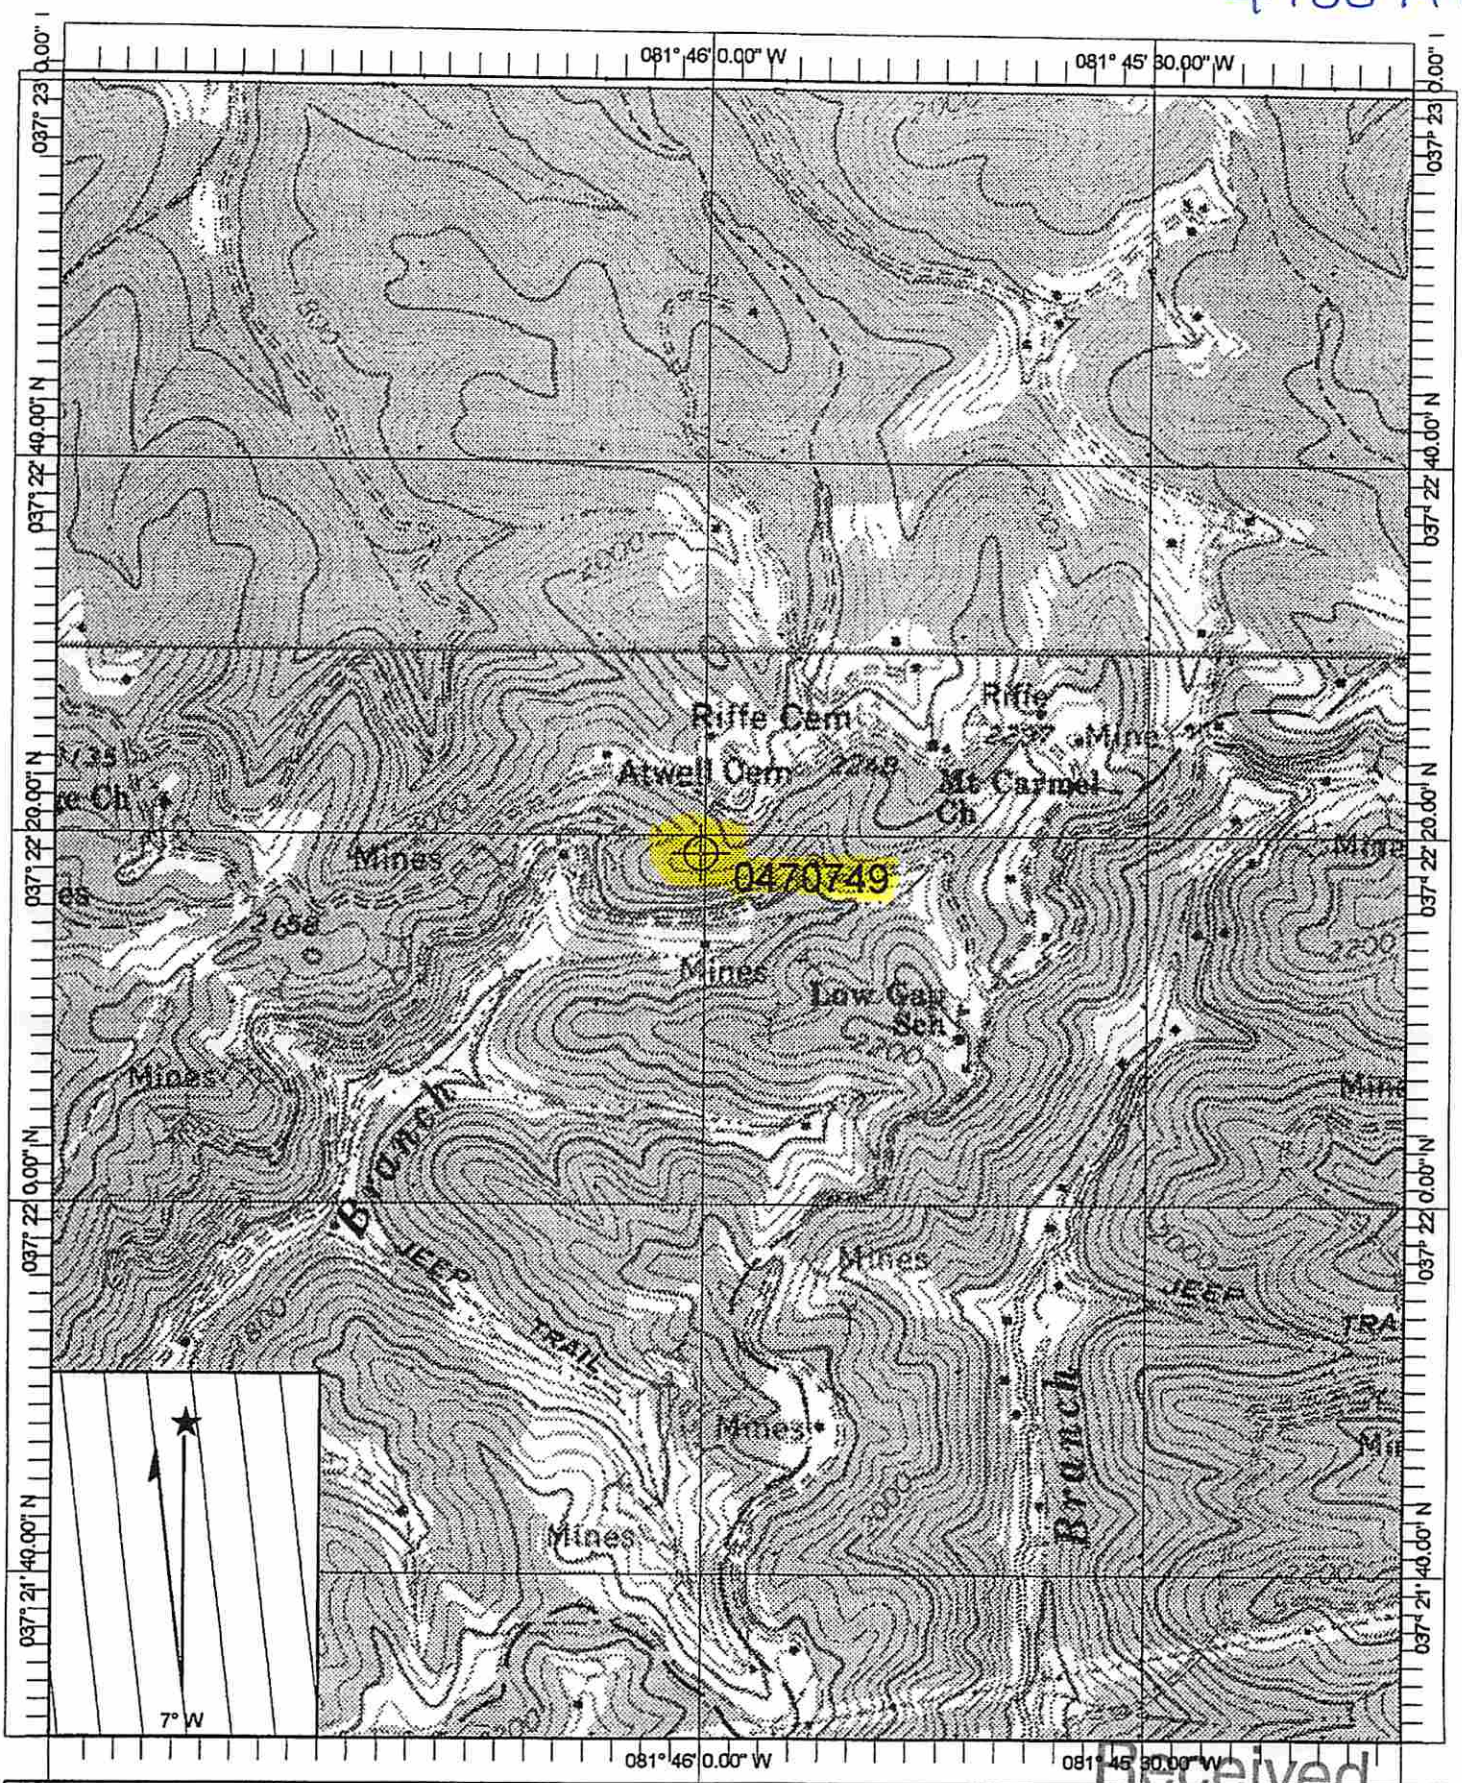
081° 46' 0.00" W
081° 45' 30.00" W
037° 23' 0.00"
037° 23' 0.00"
037° 22' 40.00" N
037° 22' 40.00" N
037° 22' 20.00" N
037° 22' 20.00" N
037° 22' 0.00" N
037° 22' 0.00" N
037° 21' 40.00" N
037° 21' 40.00" N
2000
2000
Riffe Cem
Riffe
2297
Mine
Atwell Cem
2245
Mt Carmel Ch
Ch
Mines
0470749
2658
es
2200
Mines
Low Gap Sch
2200
Mines
Mines
Branch
JEEP
TRAIL
Mines
2000
JEEP
TRA
Mines
Branch
Mi
Mines
2000
7° W
081° 46' 0.00" W
081° 45' 30.00" W
Received